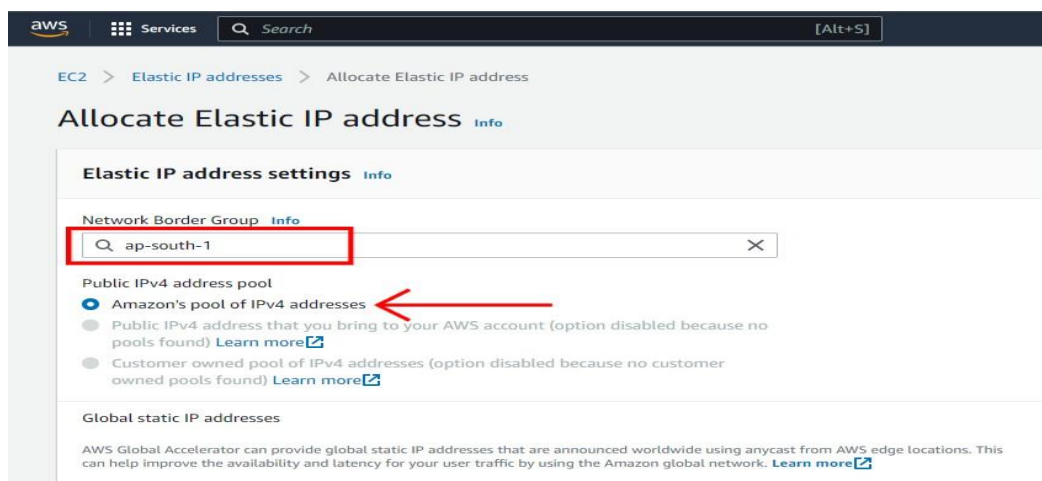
aws Services Search [Alt+S]

EC2 > Elastic IP addresses > Allocate Elastic IP address

Allocate Elastic IP address Info

Elastic IP address settings Info

Network Border Group Info

ap-south-1

Public IPv4 address pool

Amazon's pool of IPv4 addresses

Public IPv4 address that you bring to your AWS account (option disabled because no pools found) Learn more

Customer owned pool of IPv4 addresses (option disabled because no customer owned pools found) Learn more

Global static IP addresses

AWS Global Accelerator can provide global static IP addresses that are announced worldwide using anycast from AWS edge locations. This can help improve the availability and latency for your user traffic by using the Amazon global network. Learn more